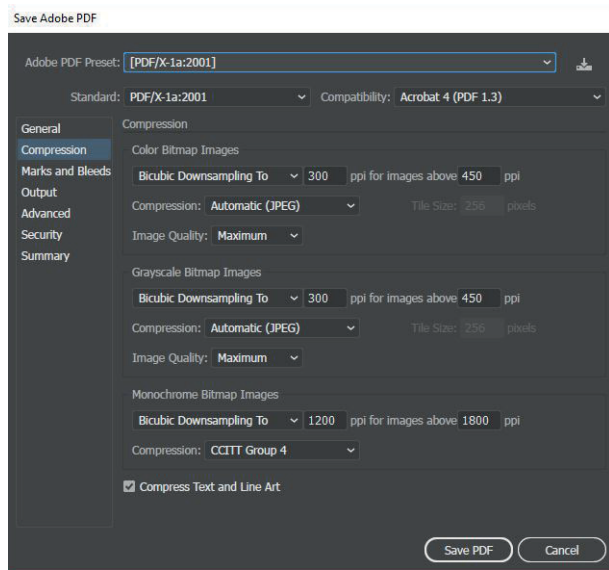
Save Adobe PDF

Adobe PDF Preset: [PDF/X-1a:2001]

Standard: PDF/X-1a:2001

Compatibility: Acrobat 4 (PDF 1.3)

General
Compression
Marks and Bleeds
Output
Advanced
Security
Summary

Compression

Color Bitmap Images

Bicubic Downsampling To 300 ppi for images above 450 ppi

Compression: Automatic (JPEG) Tile Size: 256 pixels

Image Quality: Maximum

Grayscale Bitmap Images

Bicubic Downsampling To 300 ppi for images above 450 ppi

Compression: Automatic (JPEG) Tile Size: 256 pixels

Image Quality: Maximum

Monochrome Bitmap Images

Bicubic Downsampling To 1200 ppi for images above 1800 ppi

Compression: CCITT Group 4

Compress Text and Line Art

Save PDF Cancel